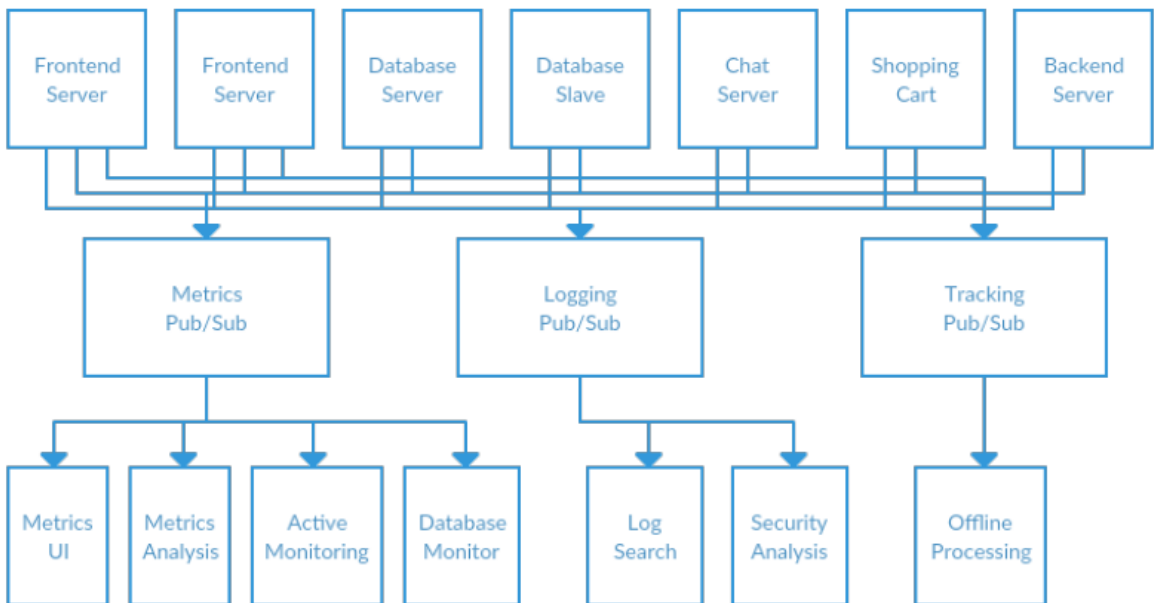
Frontend Server

Frontend Server

Database Server

Database Slave

Chat Server

Shopping Cart

Backend Server

Metrics Pub/Sub

Logging Pub/Sub

Tracking Pub/Sub

Metrics UI

Metrics Analysis

Active Monitoring

Database Monitor

Log Search

Security Analysis

Offline Processing